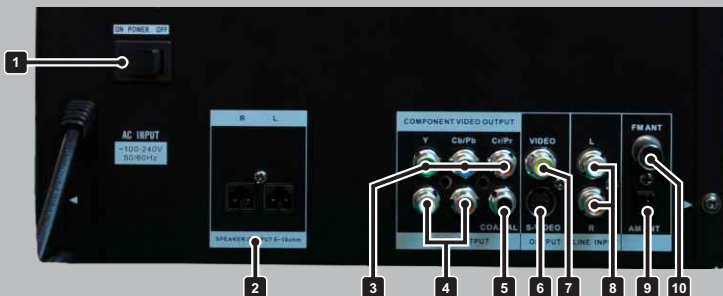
ON POWER OFF

1

AC INPUT
~100-240V
50/60Hz

R L

SPEAKER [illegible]T 6-16ohm

COMPONENT VIDEO OUTPUT

Y Cb/Pb Cr/Pr

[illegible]UTPUT

COAXIAL

VIDEO

S-VIDEO

OUTPUT

L

R

LINE INP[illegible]

FM ANT

AM ANT

2

3

4

5

6

7

8

9

10